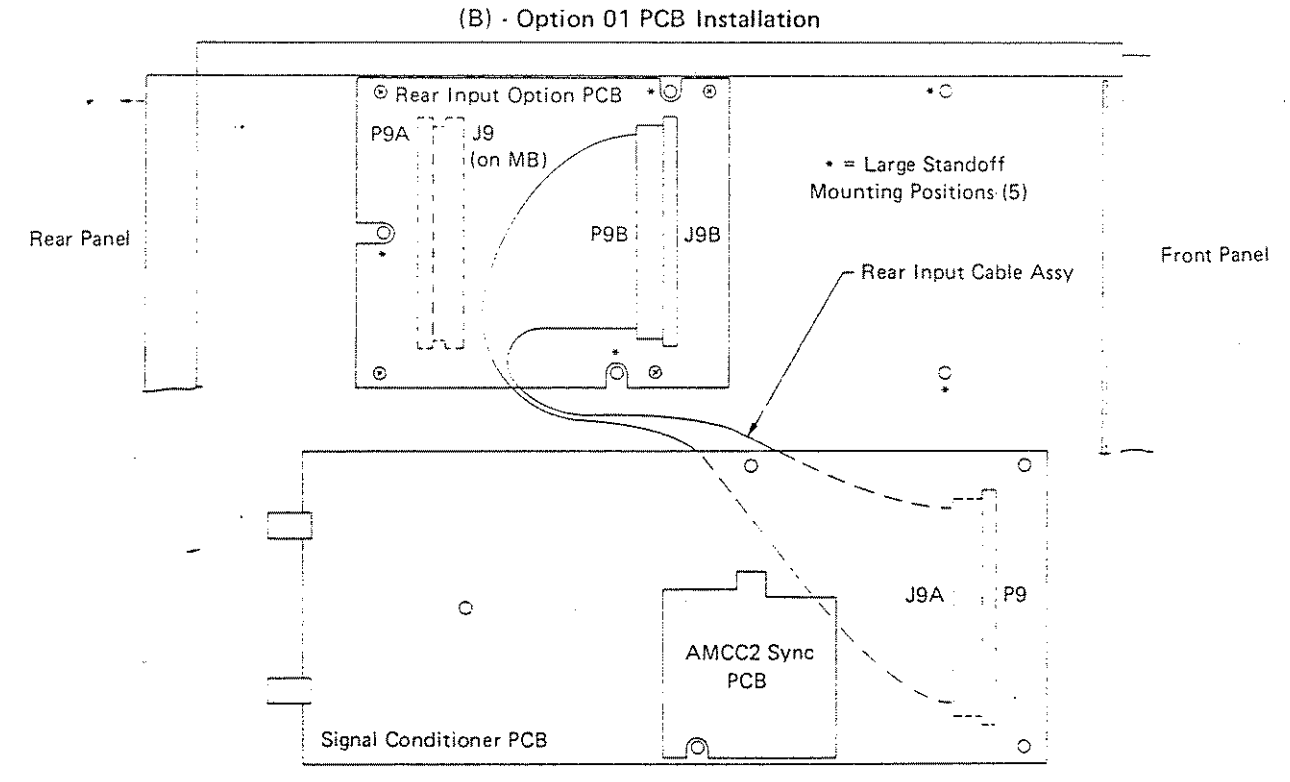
(B) - Option 01 PCB Installation

Rear Input Option PCB

P9A

J9 (on MB)

* = Large Standoff Mounting Positions (5)

Rear Panel

P9B

J9B

Front Panel

Rear Input Cable Assy

J9A

P9

AMCC2 Sync PCB

Signal Conditioner PCB